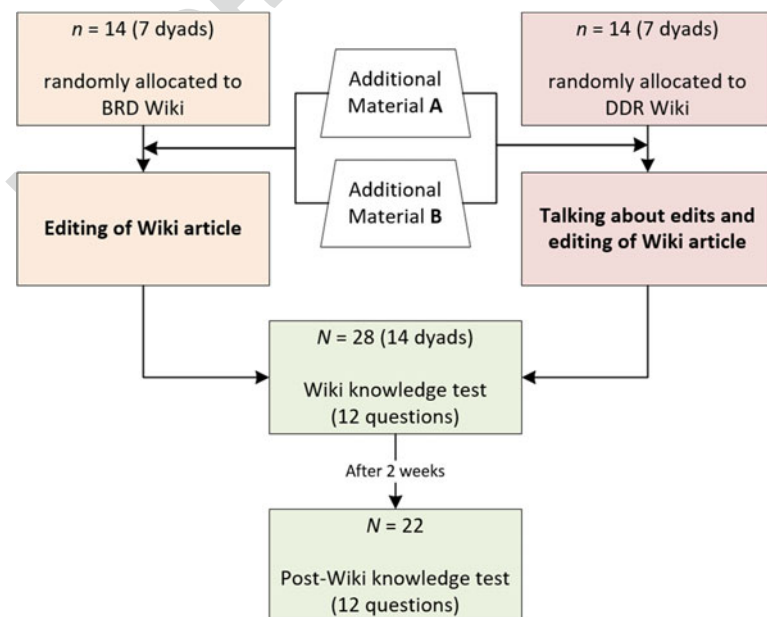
$n$ = 14 (7 dyads)

randomly allocated to BRD Wiki

Additional Material **A**

$n$ = 14 (7 dyads)

randomly allocated to DDR Wiki

Additional Material **B**

**Editing of Wiki article**

**Talking about edits and editing of Wiki article**

$N$ = 28 (14 dyads)

Wiki knowledge test (12 questions)

After 2 weeks

$N$ = 22

Post-Wiki knowledge test (12 questions)